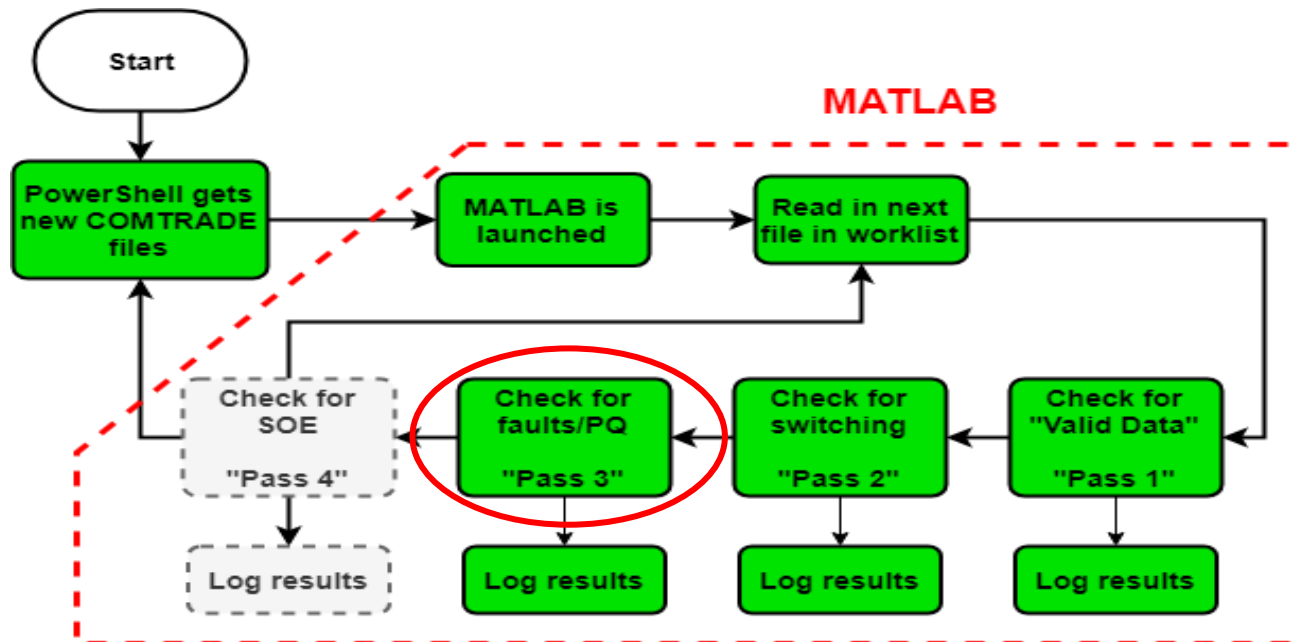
Start

MATLAB

PowerShell gets new COMTRADE files

MATLAB is launched

Read in next file in worklist

Check for SOE

"Pass 4"

Check for faults/PQ

"Pass 3"

Check for switching

"Pass 2"

Check for "Valid Data"

"Pass 1"

Log results

Log results

Log results

Log results